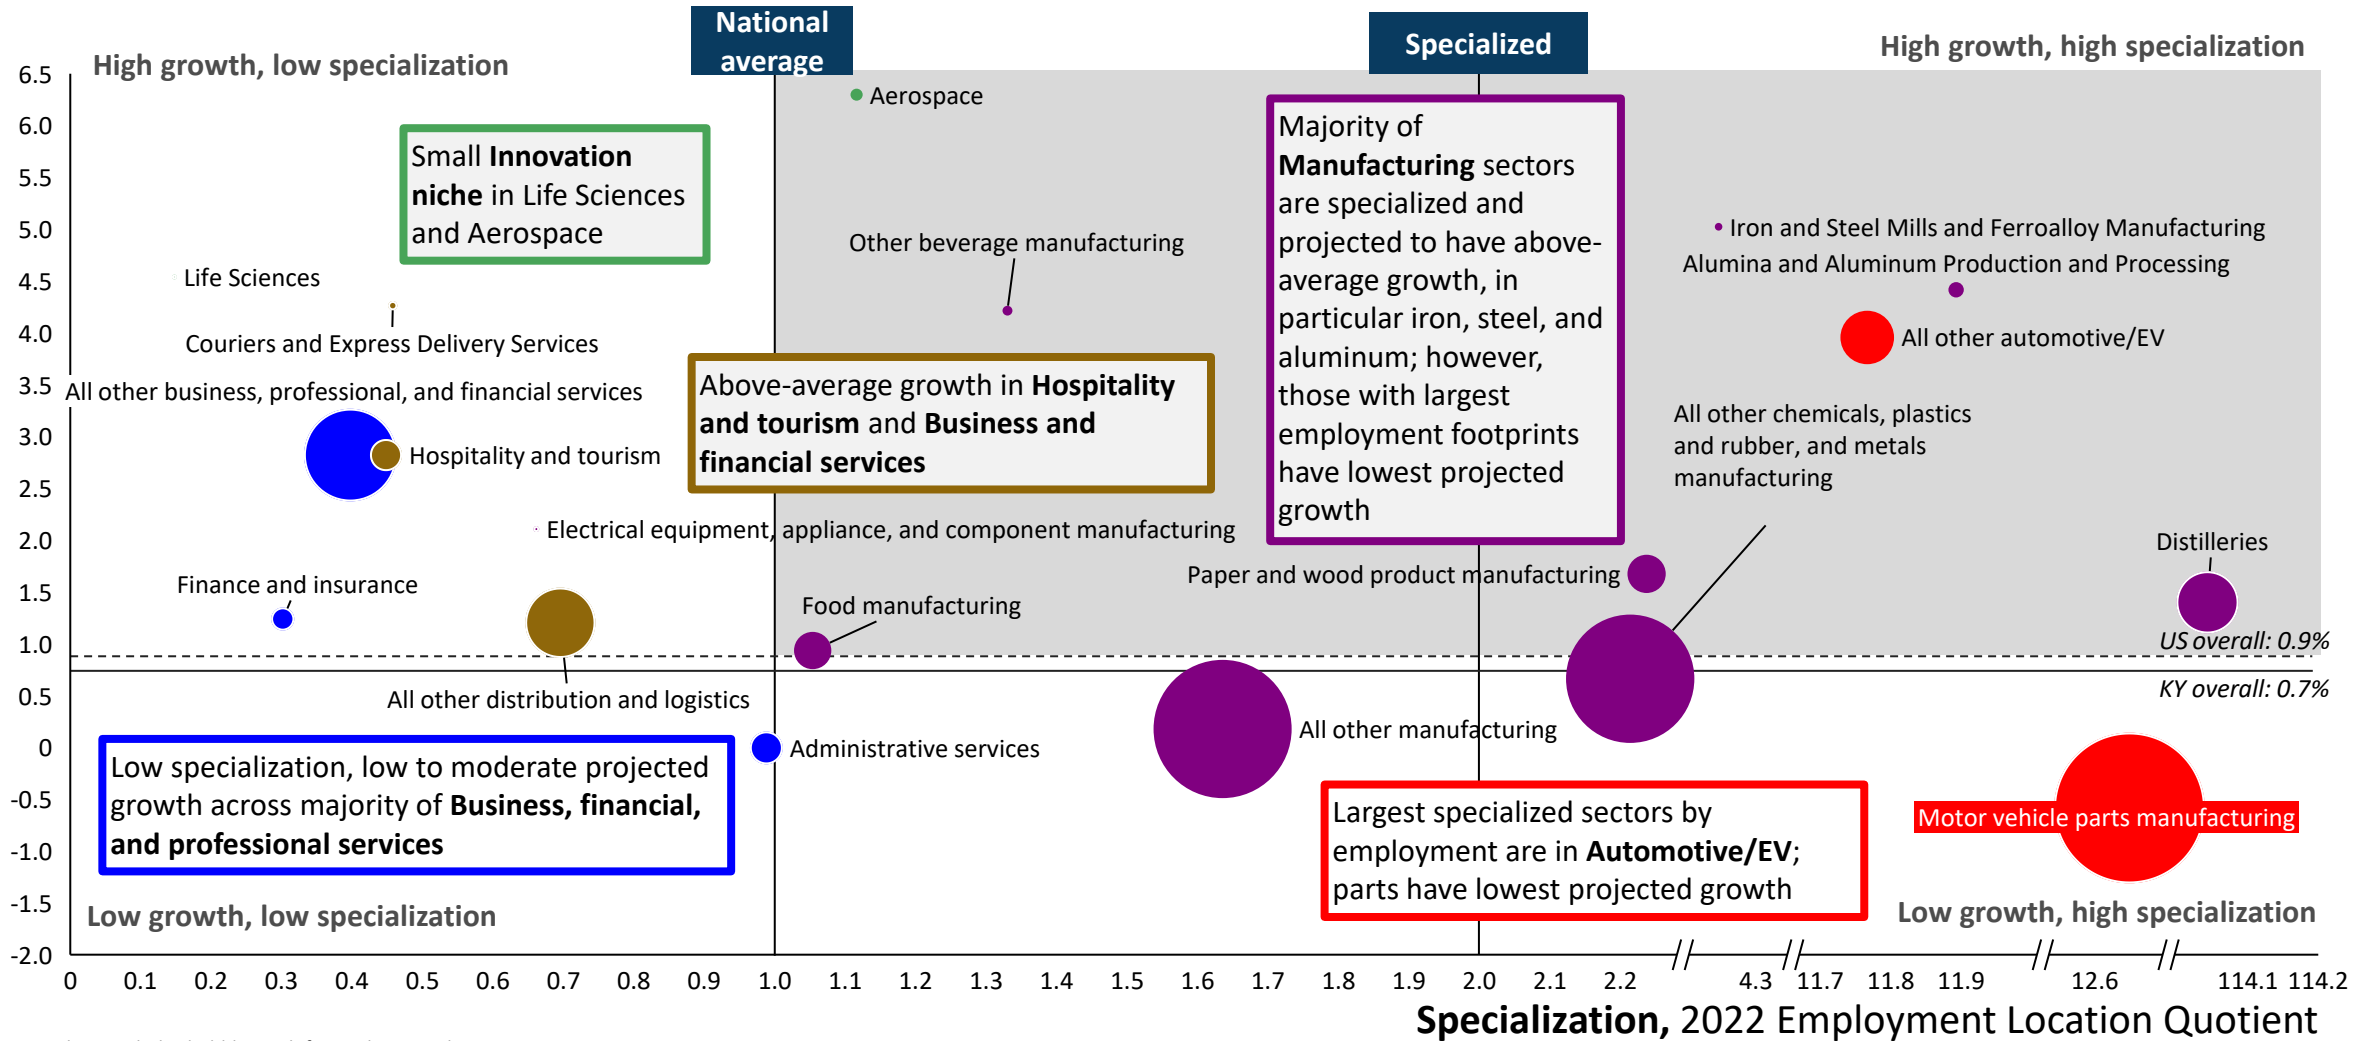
National average

Specialized

High growth, low specialization

High growth, high specialization

6.5
6.0
5.5
5.0
4.5
4.0
3.5
3.0
2.5
2.0
1.5
1.0
0.5
0
-0.5
-1.0
-1.5
-2.0

Aerospace

Small **Innovation niche** in Life Sciences and Aerospace

Life Sciences

Couriers and Express Delivery Services

All other business, professional, and financial services

Hospitality and tourism

Other beverage manufacturing

Above-average growth in **Hospitality and tourism** and **Business and financial services**

Majority of **Manufacturing** sectors are specialized and projected to have above-average growth, in particular iron, steel, and aluminum; however, those with largest employment footprints have lowest projected growth

Iron and Steel Mills and Ferroalloy Manufacturing

Alumina and Aluminum Production and Processing

All other automotive/EV

All other chemicals, plastics and rubber, and metals manufacturing

Electrical equipment, appliance, and component manufacturing

Distilleries

Finance and insurance

Paper and wood product manufacturing

Food manufacturing

US overall: 0.9%

KY overall: 0.7%

All other distribution and logistics

Administrative services

All other manufacturing

Low specialization, low to moderate projected growth across majority of **Business, financial, and professional services**

Largest specialized sectors by employment are in **Automotive/EV**; parts have lowest projected growth

Motor vehicle parts manufacturing

Low growth, low specialization

Low growth, high specialization

0 0.1 0.2 0.3 0.4 0.5 0.6 0.7 0.8 0.9 1.0 1.1 1.2 1.3 1.4 1.5 1.6 1.7 1.8 1.9 2.0 2.1 2.2 4.3 11.7 11.8 11.9 12.6 114.1 114.2

**Specialization,** 2022 Employment Location Quotient